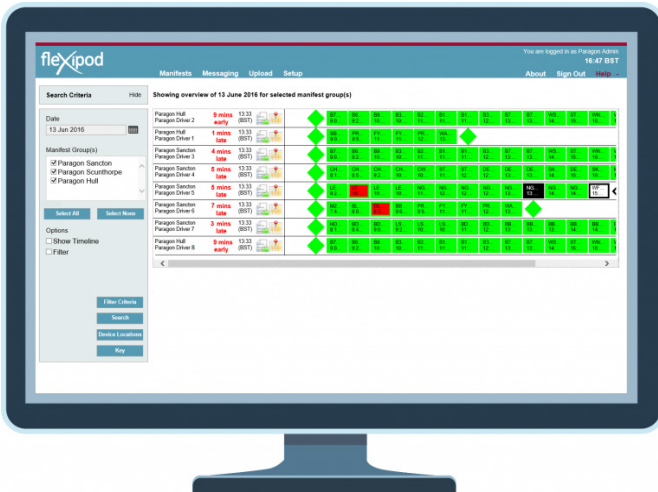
flexipod

You are logged in as Paragon Admin
16:47 BST

Manifests Messaging Upload Setup
About Sign Out Help

Search Criteria Hide

Date
13 Jun 2016

Manifest Group(s)
Paragon Sancton
Paragon Scunthorpe
Paragon Hull

Select All Select None

Options
Show Timeline
Filter

Filter Criteria
Search
Device Locations
Key

Showing overview of 13 June 2016 for selected manifest group(s)

| Driver | Status | Time |
|---|---|---|
| Paragon Hull Paragon Driver 2 | 9 mins early | 13:33 (BST) |
| Paragon Hull Paragon Driver 1 | 1 mins late | 13:33 (BST) |
| Paragon Sancton Paragon Driver 3 | 4 mins late | 13:33 (BST) |
| Paragon Sancton Paragon Driver 4 | 8 mins late | 13:33 (BST) |
| Paragon Sancton Paragon Driver 5 | 5 mins late | 13:33 (BST) |
| Paragon Sancton Paragon Driver 6 | 7 mins late | 13:33 (BST) |
| Paragon Sancton Paragon Driver 7 | 3 mins late | 13:33 (BST) |
| Paragon Hull Paragon Driver 8 | 9 mins early | 13:33 (BST) |